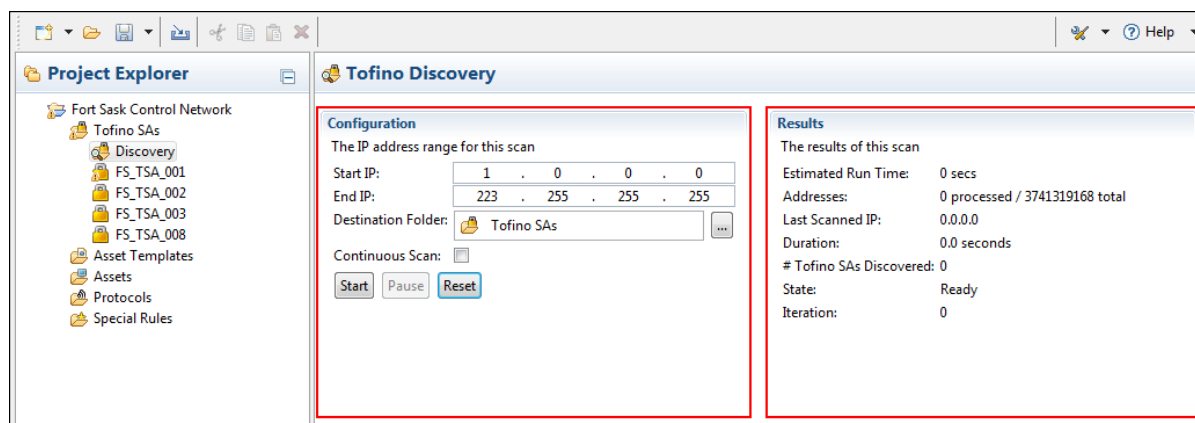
Help

Project Explorer

Fort Sask Control Network
Tofino SAs
Discovery
FS_TSA_001
FS_TSA_002
FS_TSA_003
FS_TSA_008
Asset Templates
Assets
Protocols
Special Rules

Tofino Discovery

Configuration
The IP address range for this scan

| | |
|---|---|
| Start IP: | 1 . 0 . 0 . 0 |
| End IP: | 223 . 255 . 255 . 255 |
| Destination Folder: | Tofino SAs ... |
| Continuous Scan: | |

Start Pause Reset

Results
The results of this scan

| | |
|---|---|
| Estimated Run Time: | 0 secs |
| Addresses: | 0 processed / 3741319168 total |
| Last Scanned IP: | 0.0.0.0 |
| Duration: | 0.0 seconds |
| # Tofino SAs Discovered: | 0 |
| State: | Ready |
| Iteration: | 0 |